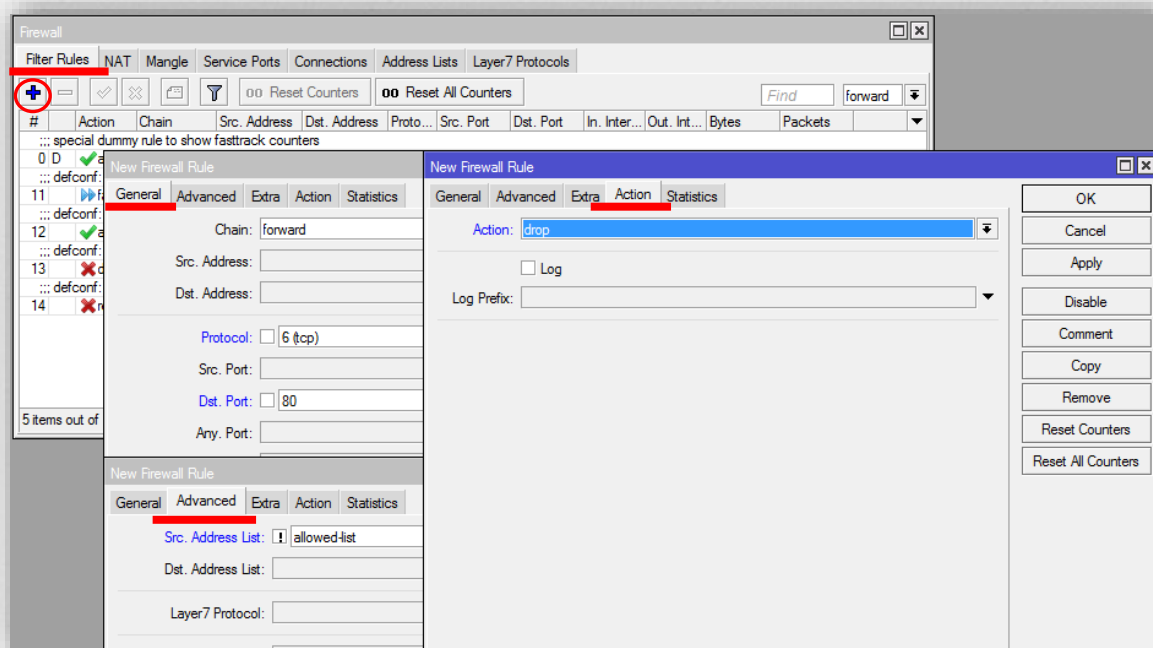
Firewall

Filter Rules | NAT | Mangle | Service Ports | Connections | Address Lists | Layer7 Protocols

00 Reset Counters | 00 Reset All Counters | Find | forward

| # | Action | Chain | Src. Address | Dst. Address | Proto... | Src. Port | Dst. Port | In. Inter... | Out. Int... | Bytes | Packets |
|---|---|---|---|---|---|---|---|---|---|---|---|

;;; special dummy rule to show fasttrack counters
0 D
;;; defconf:
11
;;; defconf:
12
;;; defconf:
13
;;; defconf:
14

5 items out of

New Firewall Rule

General | Advanced | Extra | Action | Statistics

Chain: forward
Src. Address:
Dst. Address:
Protocol: 6 (tcp)
Src. Port:
Dst. Port: 80
Any. Port:

New Firewall Rule

General | Advanced | Extra | Action | Statistics

Src. Address List: ! allowed-list
Dst. Address List:
Layer7 Protocol:

New Firewall Rule

General | Advanced | Extra | Action | Statistics

Action: drop
Log
Log Prefix:

OK
Cancel
Apply
Disable
Comment
Copy
Remove
Reset Counters
Reset All Counters